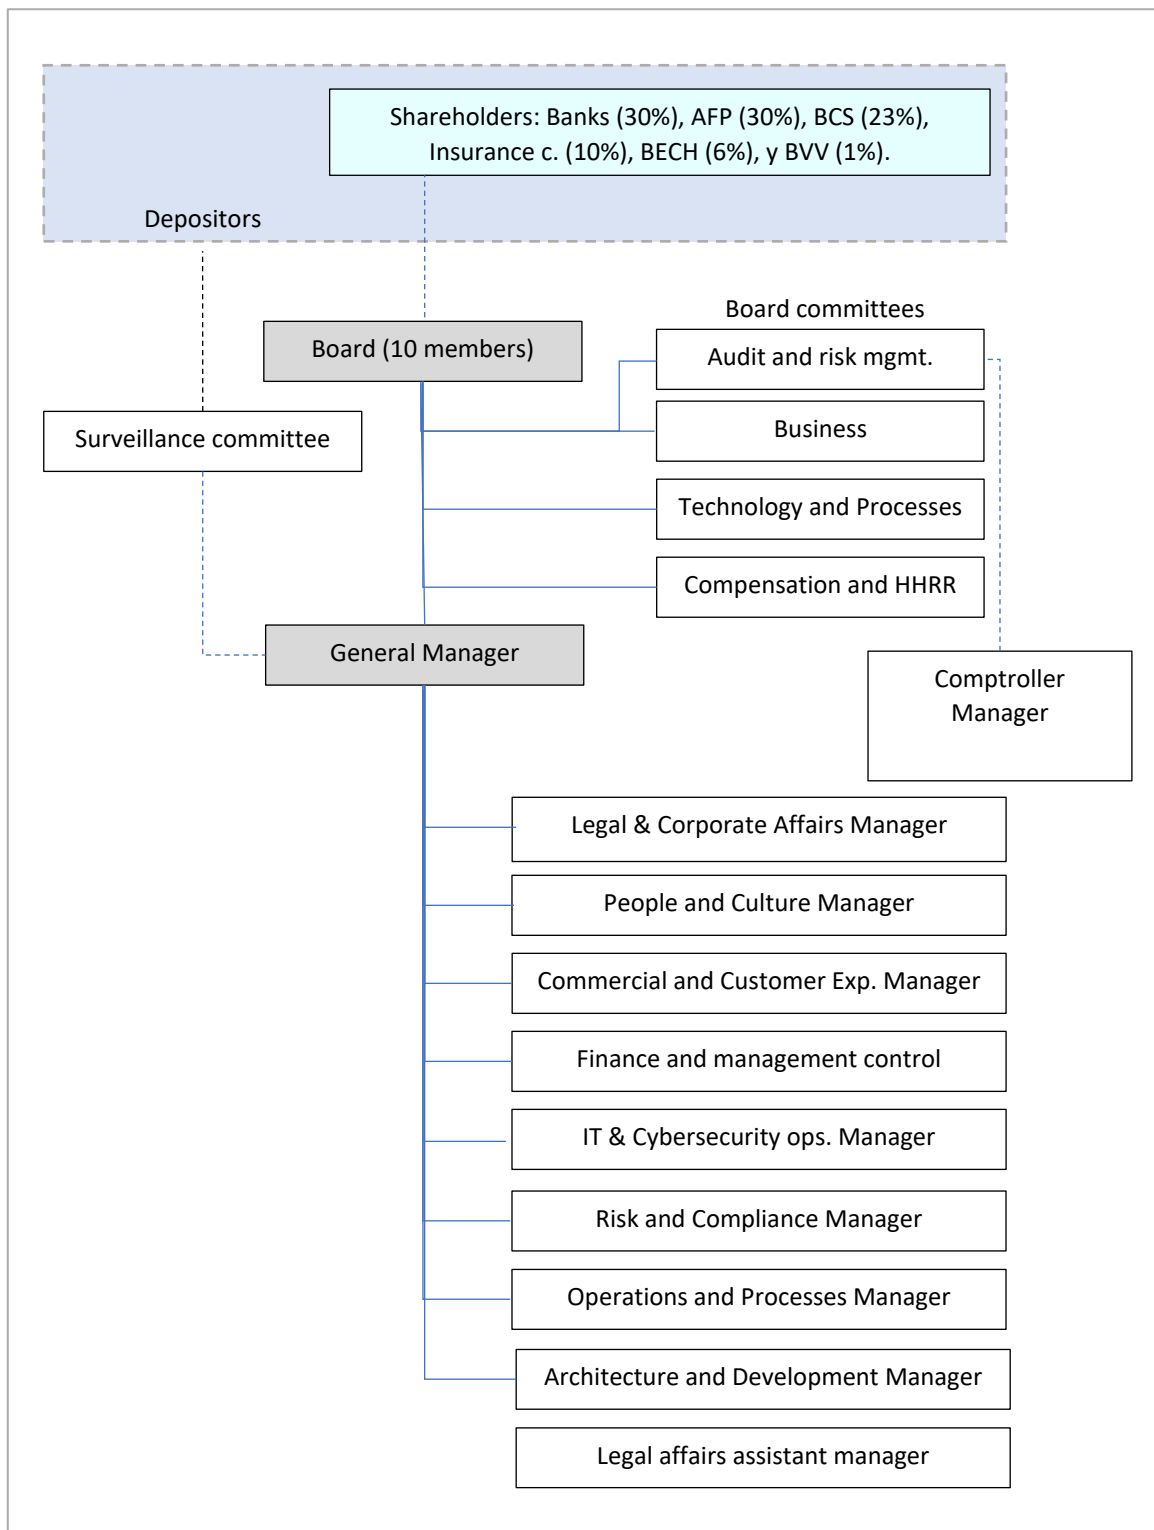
Shareholders: Banks (30%), AFP (30%), BCS (23%), Insurance c. (10%), BECH (6%), y BVV (1%).

Depositors

Board committees

Board (10 members)

Audit and risk mgmt.

Business

Surveillance committee

Technology and Processes

Compensation and HHRR

General Manager

Comptroller Manager

Legal & Corporate Affairs Manager

People and Culture Manager

Commercial and Customer Exp. Manager

Finance and management control

IT & Cybersecurity ops. Manager

Risk and Compliance Manager

Operations and Processes Manager

Architecture and Development Manager

Legal affairs assistant manager